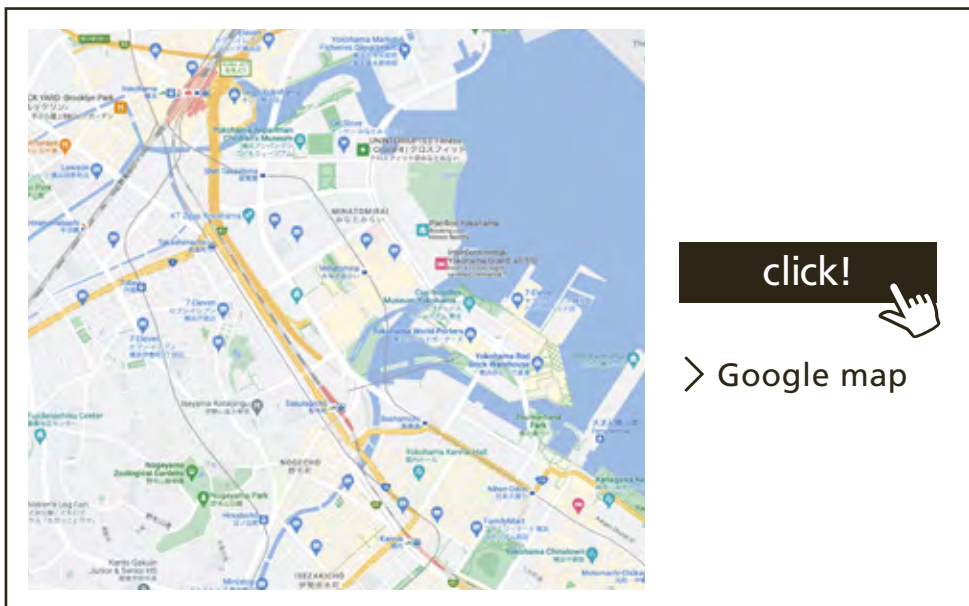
Yokohama Marine Fisheries Museum
CK YARD Brooklyn Park
Yokohama Anpanman Children's Museum
Cup Noodles Museum Yokohama
Yokohama World Porters
Yokohama Red Brick Warehouse
MINATOMIRAI
Pacifico Yokohama
InterContinental Yokohama Grand
KT Zepp Yokohama
7-Eleven
Yokohama Kannai Hall
Nogeyama Zoological Gardens
Nogeyama Park
Sakuragicho
Bashamichi
Kannai
Yokohama Chinatown
FamilyMart
Kanto Gakuin Junior & Senior HS
ISEZAKICHO
Minatogaoka
Kanagawa Prefectural
Motomachi-Chukagai
Iseyama Kotaijingu
NOGECHO
Lawson
Yokohama

click!

Google map